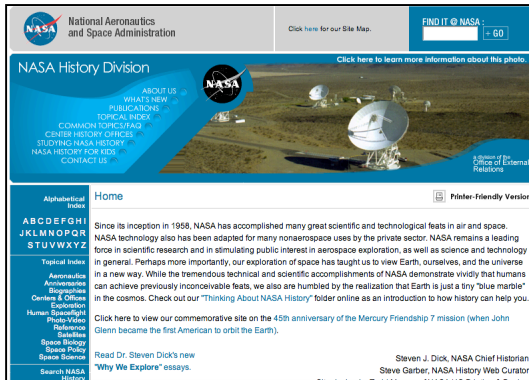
NASA

National Aeronautics and Space Administration

Click here for our Site Map.

FIND IT @ NASA :

GO

NASA History Division

Click here to learn more information about this photo.

ABOUT US
WHAT'S NEW
PUBLICATIONS
TOPICAL INDEX
COMMON TOPICS/FAQ
CENTER HISTORY OFFICES
STUDYING NASA HISTORY
NASA HISTORY FOR KIDS
CONTACT US

a division of the Office of External Relations

Alphabetical Index

A B C D E F G H I
J K L M N O P Q R
S T U V W X Y Z

Topical Index

Aeronautics
Anniversaries
Biographies
Centers & Offices
Exploration
Human Spaceflight
Photo/Video
Reference
Satellites
Space Biology
Space Policy
Space Science

Search NASA History

Home

Printer-Friendly Version

Since its inception in 1958, NASA has accomplished many great scientific and technological feats in air and space. NASA technology also has been adapted for many nonaerospace uses by the private sector. NASA remains a leading force in scientific research and in stimulating public interest in aerospace exploration, as well as science and technology in general. Perhaps more importantly, our exploration of space has taught us to view Earth, ourselves, and the universe in a new way. While the tremendous technical and scientific accomplishments of NASA demonstrate vividly that humans can achieve previously inconceivable feats, we also are humbled by the realization that Earth is just a tiny "blue marble" in the cosmos. Check out our "Thinking About NASA History" folder online as an introduction to how history can help you.

Click here to view our commemorative site on the 45th anniversary of the Mercury Friendship 7 mission (when John Glenn became the first American to orbit the Earth).

Read Dr. Steven Dick's new "Why We Explore" essays.

Steven J. Dick, NASA Chief Historian
Steve Garber, NASA History Web Curator
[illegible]